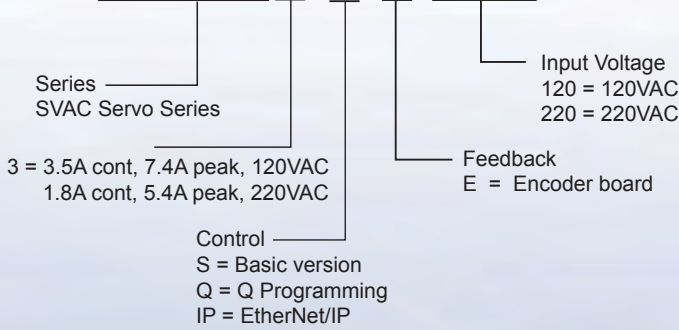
Input Voltage
120 = 120VAC
220 = 220VAC

Series
SVAC Servo Series

3 = 3.5A cont, 7.4A peak, 120VAC
1.8A cont, 5.4A peak, 220VAC

Feedback
E = Encoder board

Control
S = Basic version
Q = Q Programming
IP = EtherNet/IP